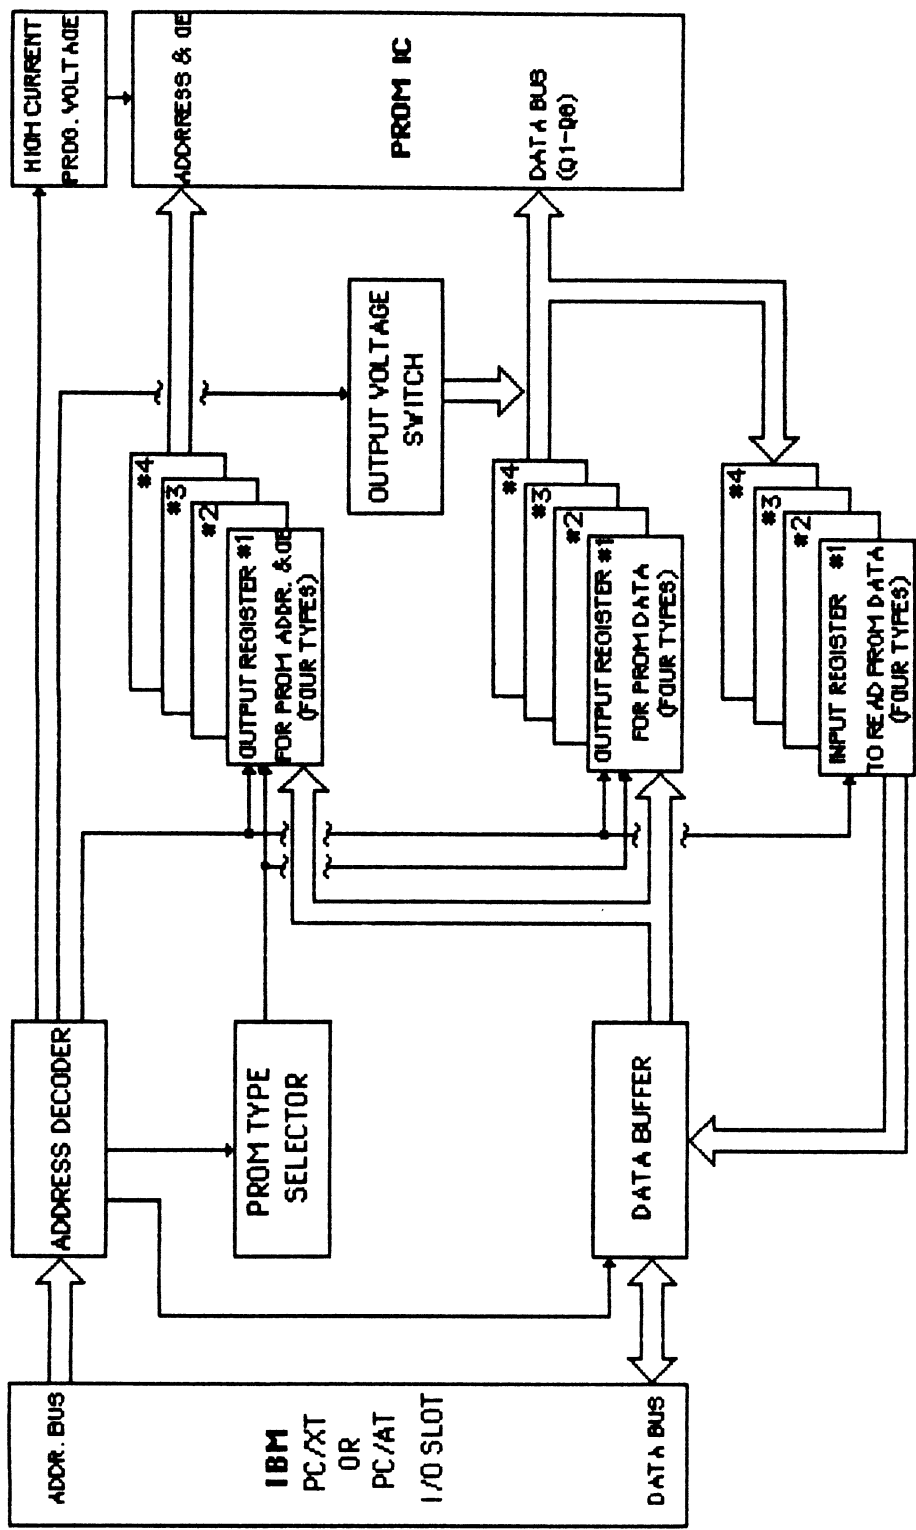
HIGH CURRENT PROG. VOLTAGE

ADDRESS & OE

PROM IC

DATA BUS (Q1-Q8)

OUTPUT VOLTAGE SWITCH

#4
#3
#2
OUTPUT REGISTER #1 FOR PROM ADDR. & OE (FOUR TYPES)

#4
#3
#2
OUTPUT REGISTER #1 FOR PROM DATA (FOUR TYPES)

#4
#3
#2
INPUT REGISTER #1 TO READ PROM DATA (FOUR TYPES)

ADDRESS DECODER

PROM TYPE SELECTOR

DATA BUFFER

ADDR. BUS

IBM PC/XT OR PC/AT I/O SLOT

DATA BUS